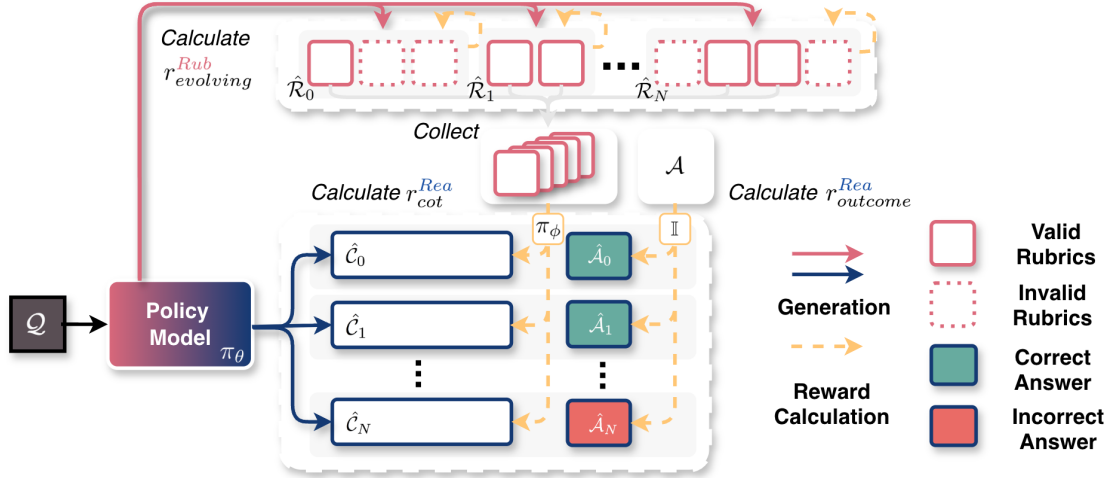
Calculate $r_{evolving}^{Rub}$

$\hat{\mathcal{R}}_0$ $\hat{\mathcal{R}}_1$ ... $\hat{\mathcal{R}}_N$

Collect

$\mathcal{A}$

Calculate $r_{cot}^{Rea}$

Calculate $r_{outcome}^{Rea}$

$\pi_\phi$

$\mathbb{I}$

$\hat{\mathcal{C}}_0$ $\hat{\mathcal{A}}_0$

$\hat{\mathcal{C}}_1$ $\hat{\mathcal{A}}_1$

$\hat{\mathcal{C}}_N$ $\hat{\mathcal{A}}_N$

$\mathcal{Q}$

Policy Model $\pi_\theta$

Generation

Reward Calculation

Valid Rubrics

Invalid Rubrics

Correct Answer

Incorrect Answer